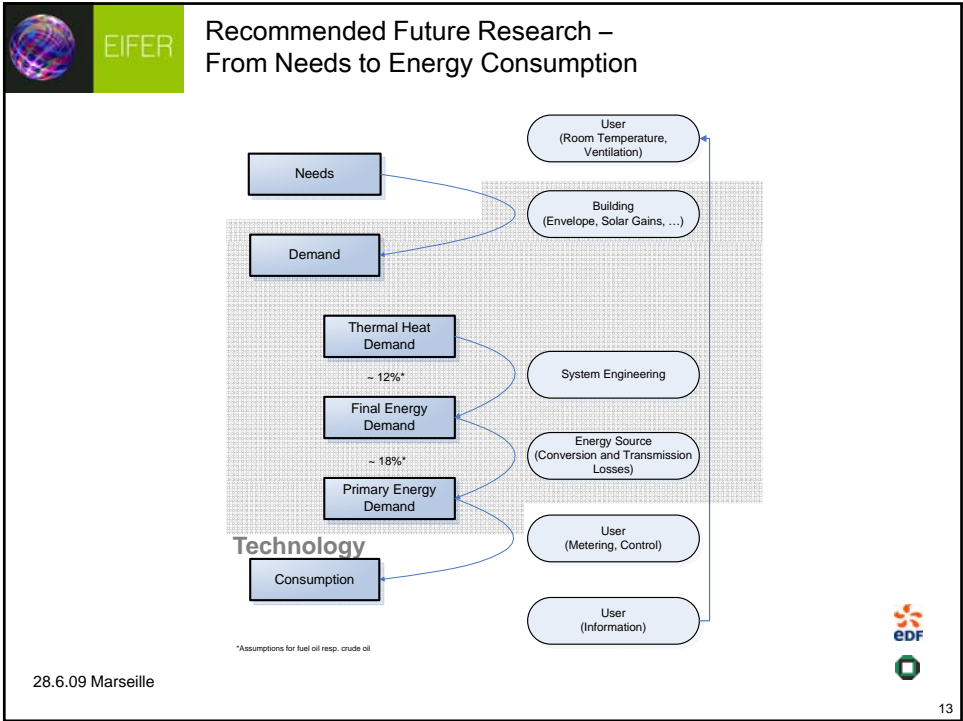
EIFER

Recommended Future Research – From Needs to Energy Consumption

User
(Room Temperature, Ventilation)

Needs

Building
(Envelope, Solar Gains, …)

Demand

Thermal Heat Demand

~ 12%*

System Engineering

Final Energy Demand

~ 18%*

Energy Source
(Conversion and Transmission Losses)

Primary Energy Demand

Technology

User
(Metering, Control)

Consumption

User
(Information)

*Assumptions for fuel oil resp. crude oil

eDF

28.6.09 Marseille

13